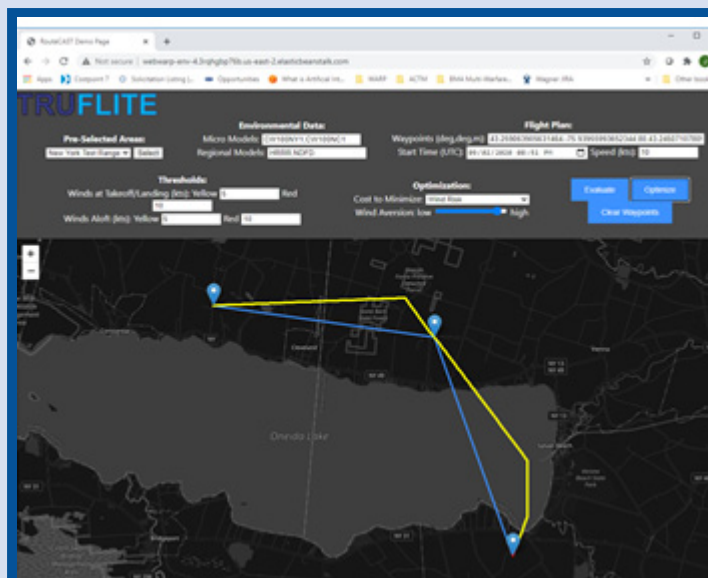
RouteCAST Demo Page

Not secure | webwarp-env-4.3rqhgbp76b.us-east-2.elasticbeanstalk.com

Apps | Compoint 7 | Solicitation Listing | Opportunities | What is Artificial Int... | WARP | ACTM | BMA Multi-Warfare... | Wagner IRA | Other book

TRUFLITE

Pre-Selected Areas:
New York Test Range | Select

Environmental Data:
Micro Models: OXY100NY1,OXY100NCY
Regional Models: HRRR,NDFD

Flight Plan:
Waypoints (deg,deg,m): 43.259063965631464,-75.93959936523444 00 43.24607167
Start Time (UTC): 09/01/2020 00:01 PM
Speed (kts): 10

Thresholds:
Winds at Takeoff/Landing (kts): Yellow 5 Red 10
Winds Aloft (kts): Yellow 5 Red 10

Optimization:
Cost to Minimize: Wind Risk
Wind Aversion: low high

Evaluate
Optimize
Clear Waypoints

+
−

Oneida Lake